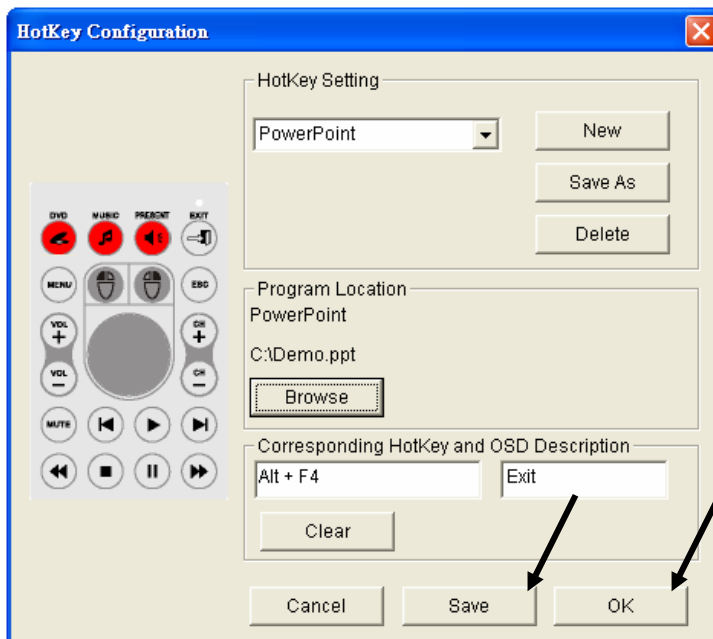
HotKey Configuration

DVD MUSIC PRESENT EXIT
MENU ESC
VOL + CH +
VOL − CH −
MUTE

HotKey Setting
PowerPoint
New
Save As
Delete

Program Location
PowerPoint
C:\Demo.ppt
Browse

Corresponding HotKey and OSD Description
Alt + F4
Exit
Clear

Cancel
Save
OK